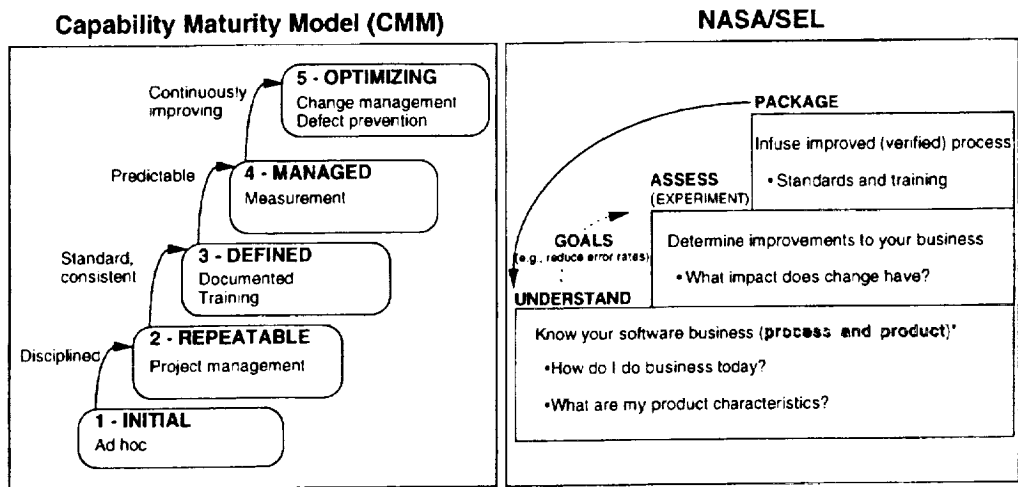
Capability Maturity Model (CMM)

Continuously improving

5 - OPTIMIZING
Change management
Defect prevention

Predictable

4 - MANAGED
Measurement

Standard, consistent

3 - DEFINED
Documented
Training

Disciplined

2 - REPEATABLE
Project management

1 - INITIAL
Ad hoc

NASA/SEL

PACKAGE

Infuse improved (verified) process
• Standards and training

ASSESS
(EXPERIMENT)

Determine improvements to your business
• What impact does change have?

GOALS
(e.g., reduce error rates)

UNDERSTAND

Know your software business (process and product)*
•How do I do business today?
•What are my product characteristics?